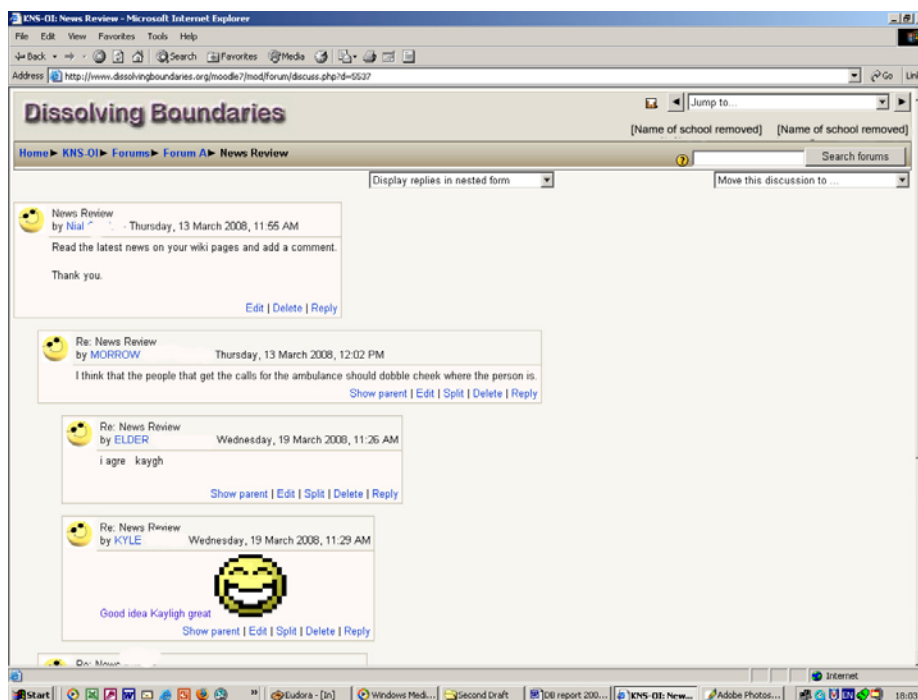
KNS-OI: News Review - Microsoft Internet Explorer

File Edit View Favorites Tools Help

Back Search Favorites Media

Address http://www.dissolvingboundaries.org/moodle7/mod/forum/discuss.php?d=5537

Go Links

Dissolving Boundaries

Jump to...

[Name of school removed] [Name of school removed]

Home ► KNS-OI ► Forums ► Forum A ► News Review

Search forums

Display replies in nested form

Move this discussion to ...

News Review
by Nial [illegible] - Thursday, 13 March 2008, 11:55 AM

Read the latest news on your wiki pages and add a comment.

Thank you.

Edit | Delete | Reply

Re: News Review
by MORROW Thursday, 13 March 2008, 12:02 PM

I think that the people that get the calls for the ambulance should dobble cheek where the person is.

Show parent | Edit | Split | Delete | Reply

Re: News Review
by ELDER Wednesday, 19 March 2008, 11:26 AM

i agre kaygh

Show parent | Edit | Split | Delete | Reply

Re: News Review
by KYLE Wednesday, 19 March 2008, 11:29 AM

Good idea Kayligh great

Show parent | Edit | Split | Delete | Reply

Re: News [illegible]

Internet

Start | Eudora - [In] | Windows Medi... | Second Draft | DB report 200... | KNS-OI: New... | Adobe Photos... | 18:03